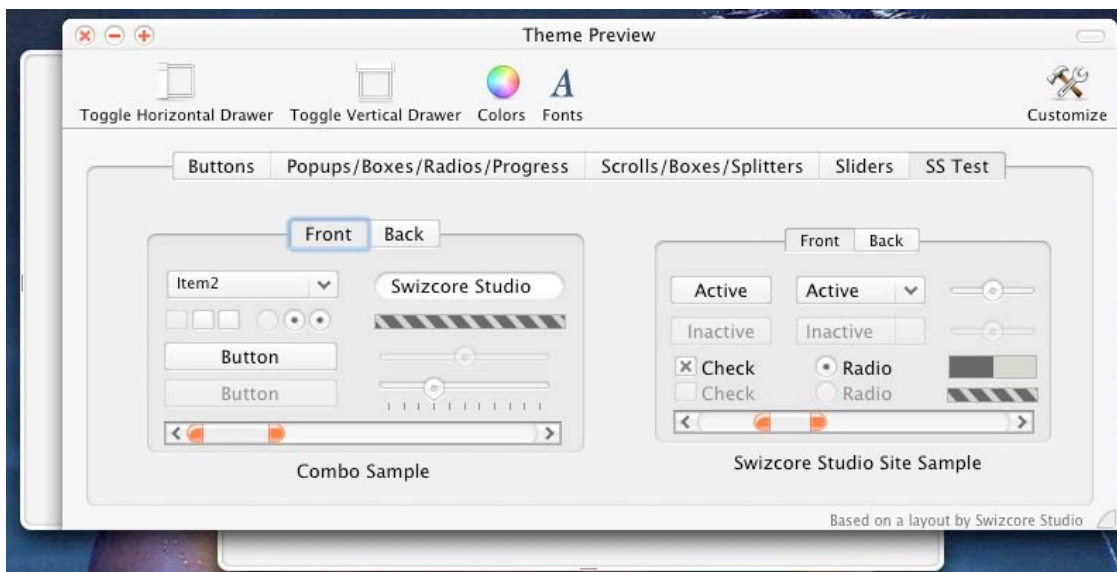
Theme Preview

Toggle Horizontal Drawer Toggle Vertical Drawer Colors Fonts Customize

Buttons Popups/Boxes/Radios/Progress Scrolls/Boxes/Splitters Sliders SS Test

Front Back

Item2

Swizcore Studio

Button

Button

Combo Sample

Front Back

Active

Active

Inactive

Inactive

Check

Radio

Check

Radio

Swizcore Studio Site Sample

Based on a layout by Swizcore Studio